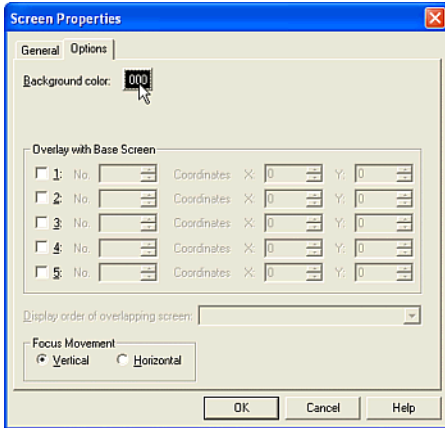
Screen Properties

General Options

Background color: 000

Overlay with Base Screen

1: No. Coordinates X: 0 Y: 0

2: No. Coordinates X: 0 Y: 0

3: No. Coordinates X: 0 Y: 0

4: No. Coordinates X: 0 Y: 0

5: No. Coordinates X: 0 Y: 0

Display order of overlapping screen:

Focus Movement

Vertical Horizontal

OK Cancel Help